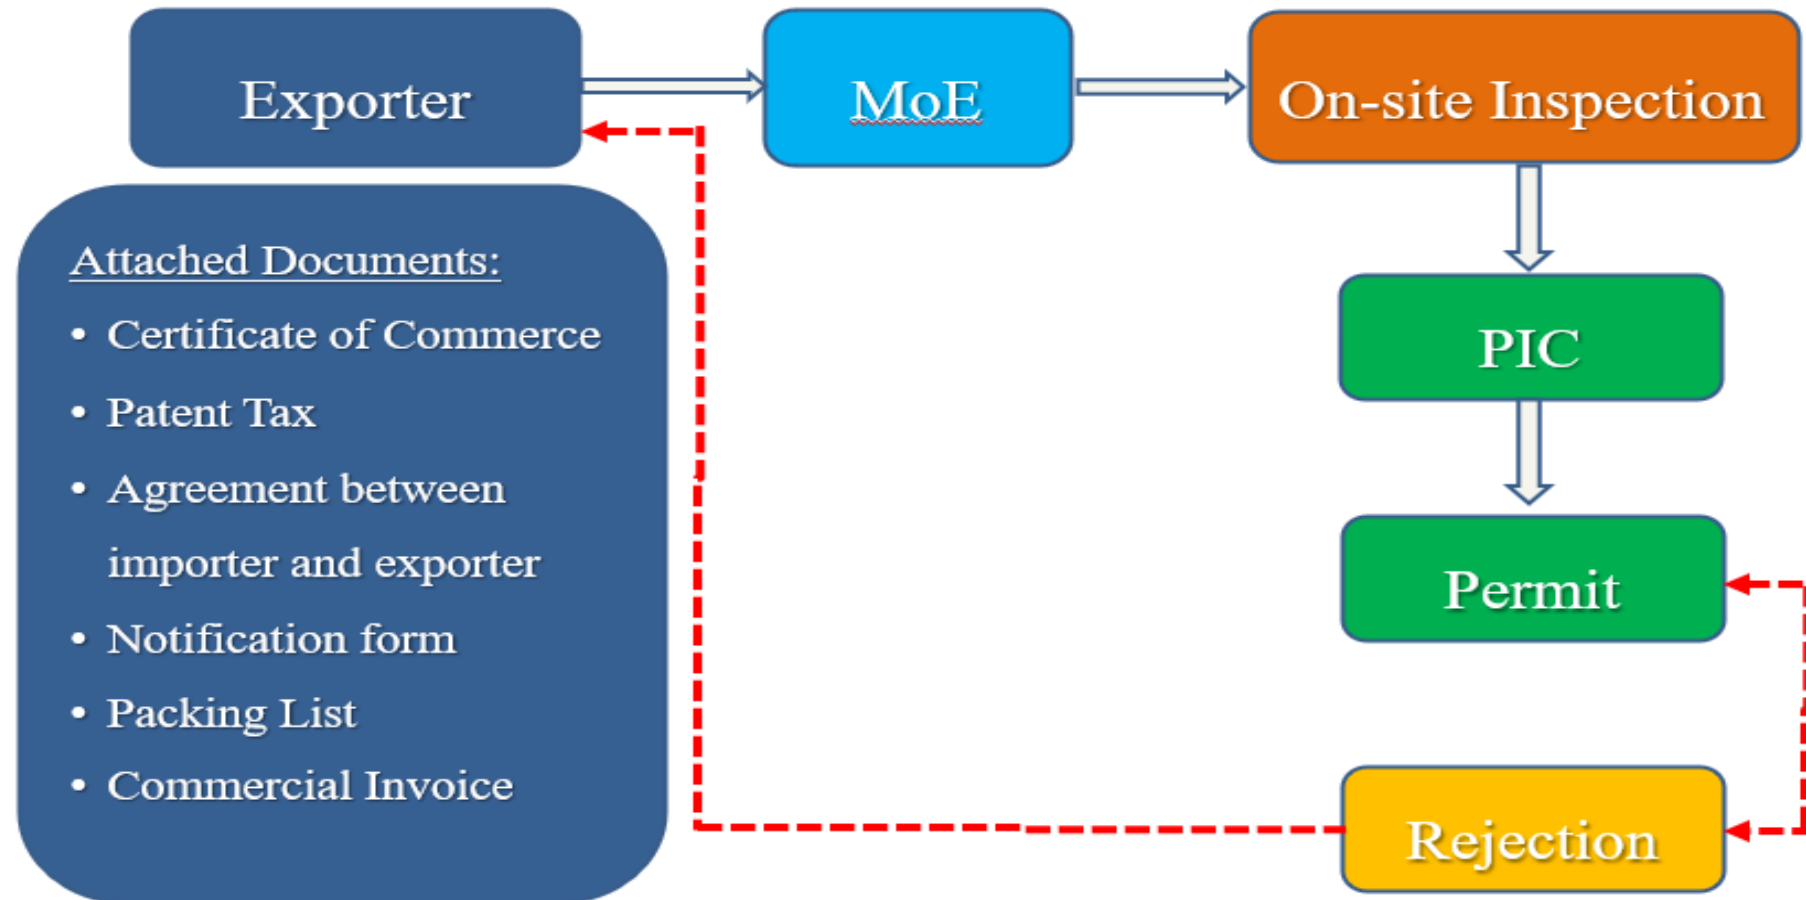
Exporter

MoE

On-site Inspection

Attached Documents:
- Certificate of Commerce
- Patent Tax
- Agreement between importer and exporter
- Notification form
- Packing List
- Commercial Invoice

PIC

Permit

Rejection